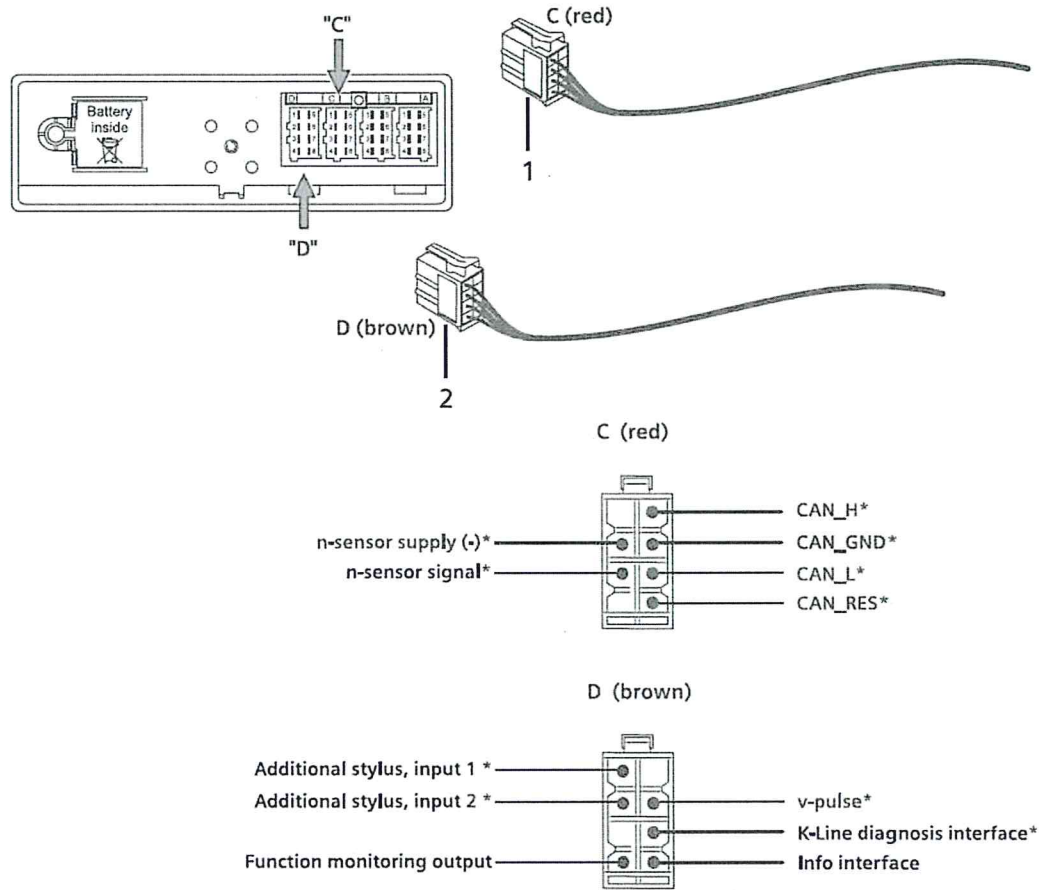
"C"

Battery inside

D C B A

"D"

C (red)

1

D (brown)

2

C (red)

CAN_H*
n-sensor supply (-)*
CAN_GND*
n-sensor signal*
CAN_L*
CAN_RES*

D (brown)

Additional stylus, input 1 *
Additional stylus, input 2 *
v-pulse*
K-Line diagnosis interface*
Function monitoring output
Info interface